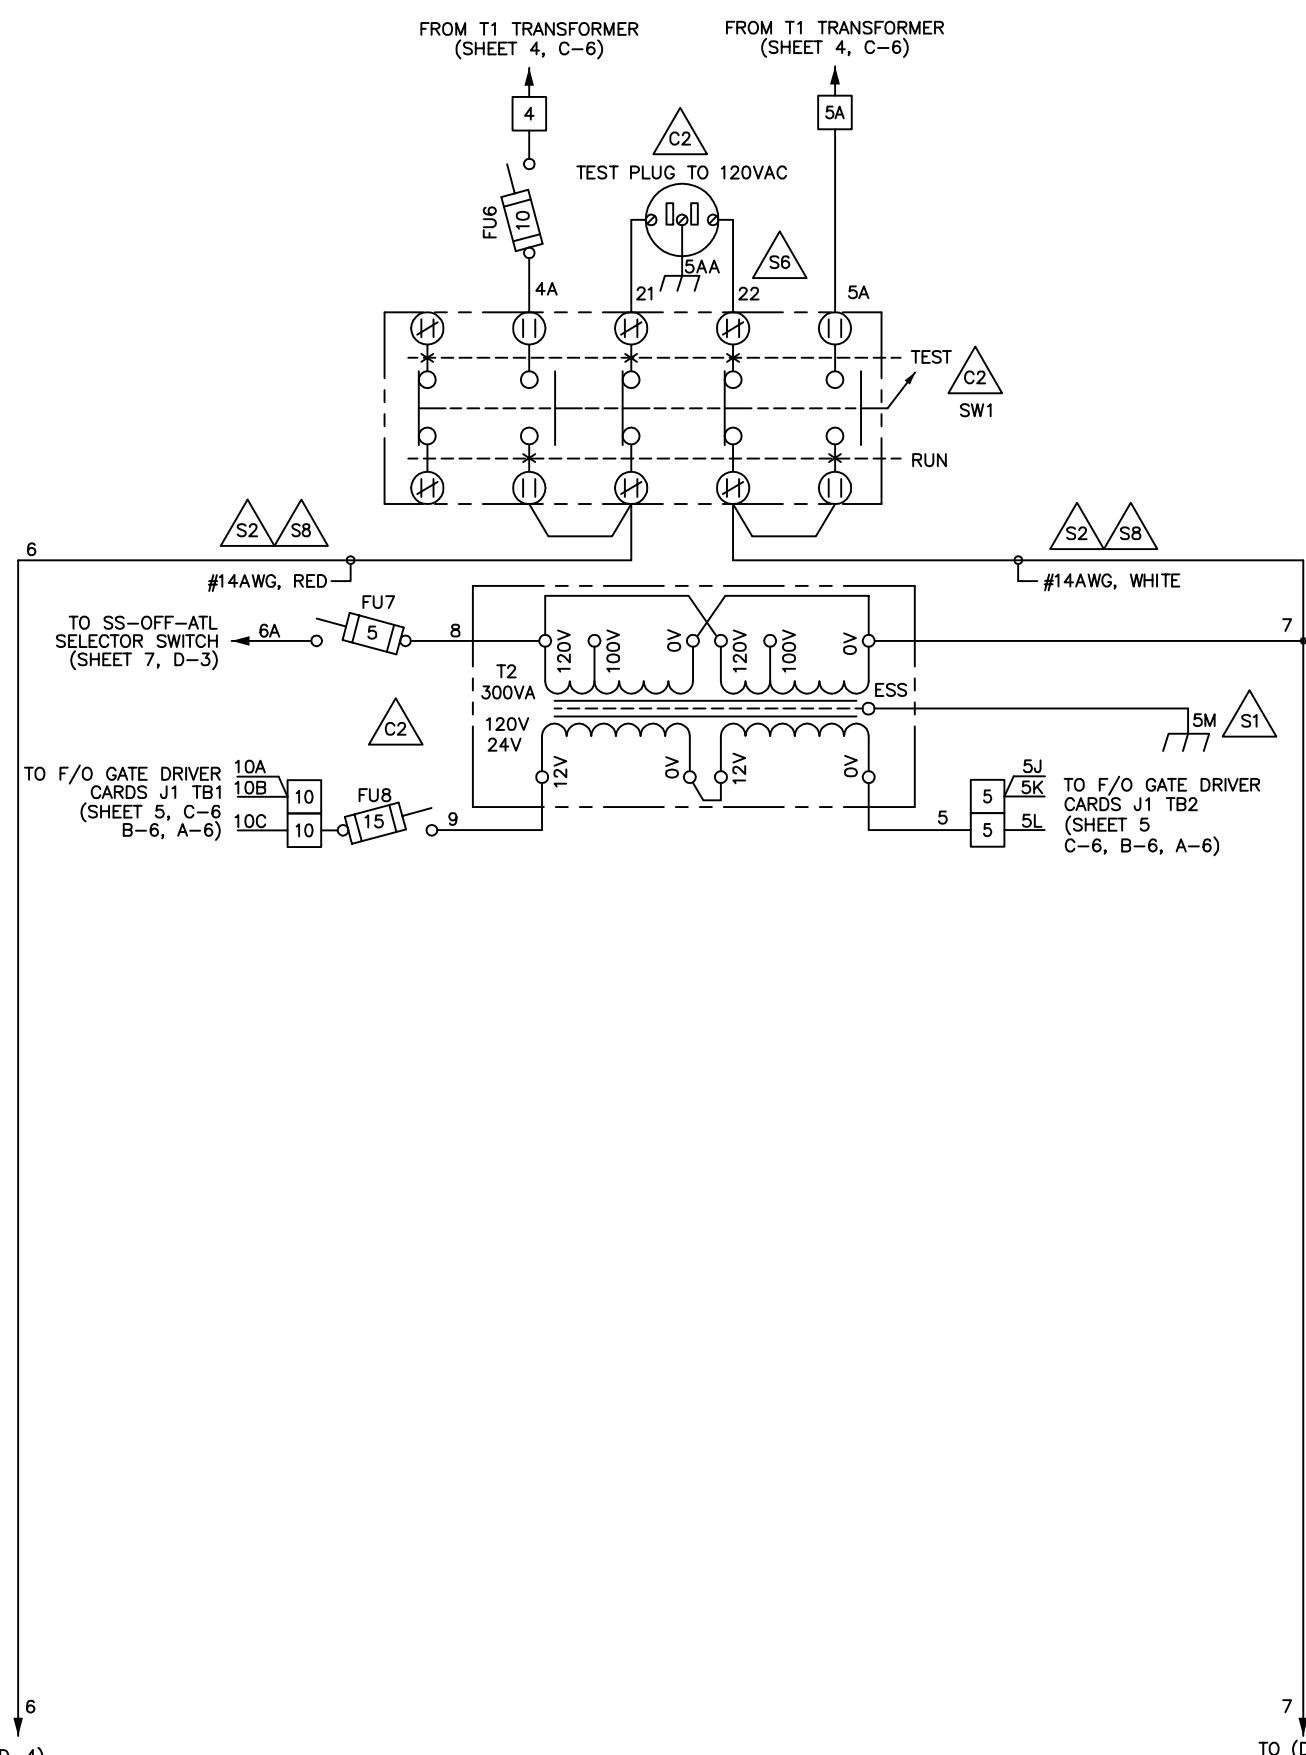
FROM T1 TRANSFORMER
(SHEET 4, C–6)

FROM T1 TRANSFORMER
(SHEET 4, C–6)

4

5A

C2

TEST PLUG TO 120VAC

FU6

10

5AA

S6

4A

21

22

5A

TEST

C2

SW1

RUN

S2

S8

S2

S8

6

#14AWG, RED

#14AWG, WHITE

TO SS–OFF–ATL
SELECTOR SWITCH
(SHEET 7, D–3)

6A

FU7

5

8

120V

100V

0V

120V

100V

0V

7

T2
300VA

ESS

C2

120V
24V

5M

S1

TO F/O GATE DRIVER
CARDS J1 TB1
(SHEET 5, C–6
B–6, A–6)

10A

10B

10

10C

10

FU8

15

9

12V

0V

12V

0V

5J

5

5K

5

5

5L

TO F/O GATE DRIVER
CARDS J1 TB2
(SHEET 5
C–6, B–6, A–6)

6

7

D–4)

TO (D